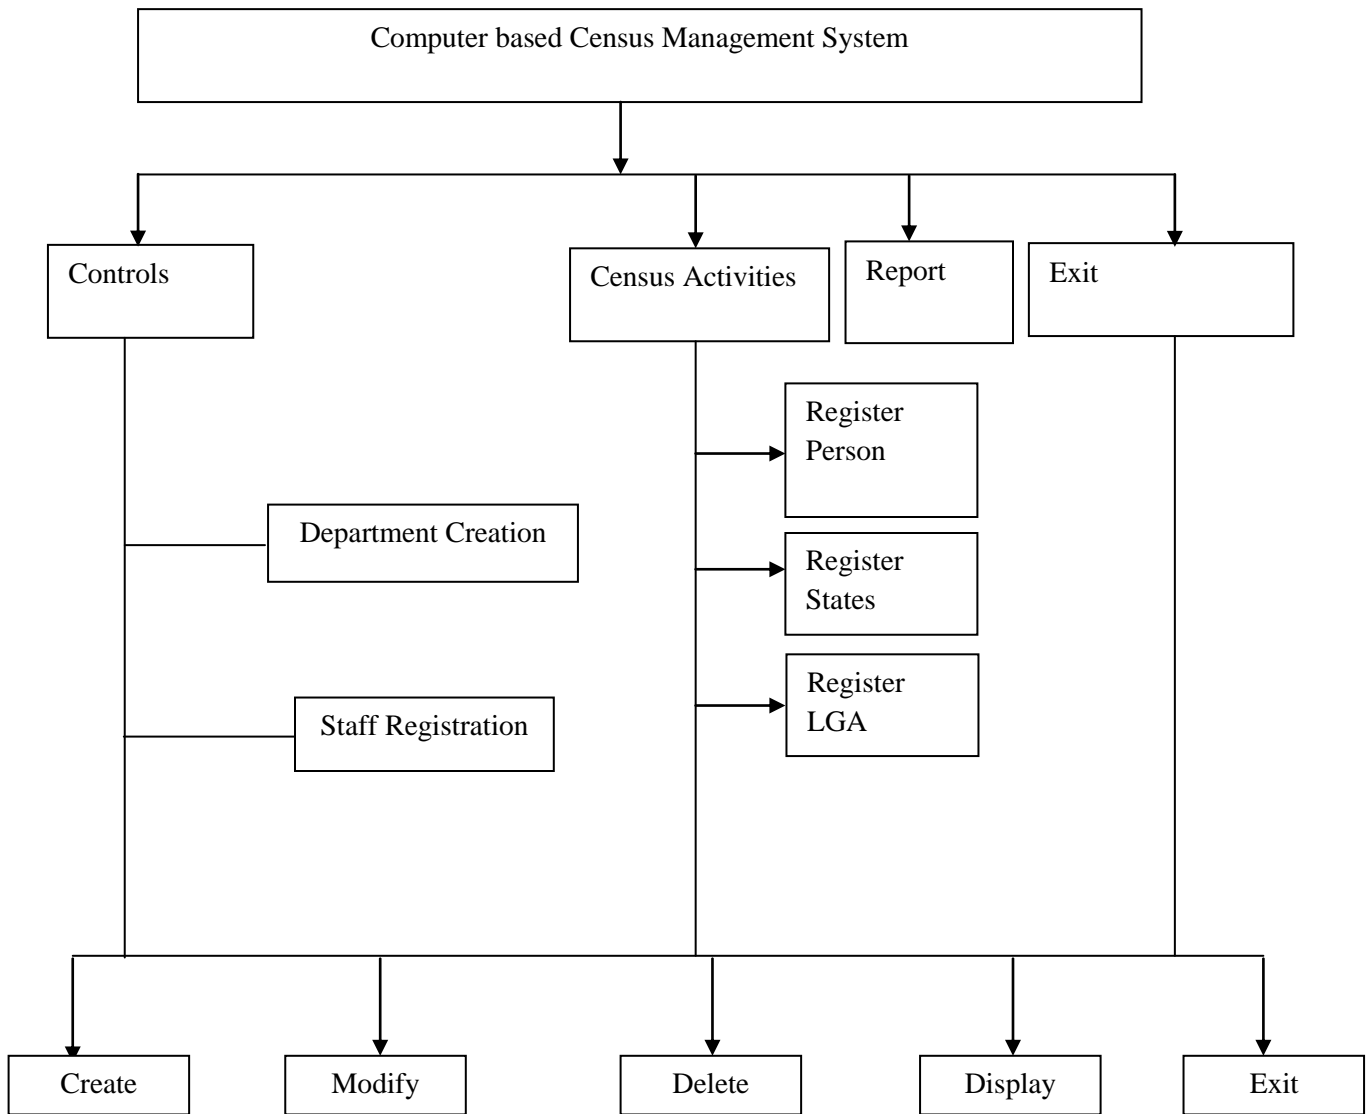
Computer based Census Management System

Controls

Census Activities

Report

Exit

Register Person

Department Creation

Register States

Register LGA

Staff Registration

Create

Modify

Delete

Display

Exit